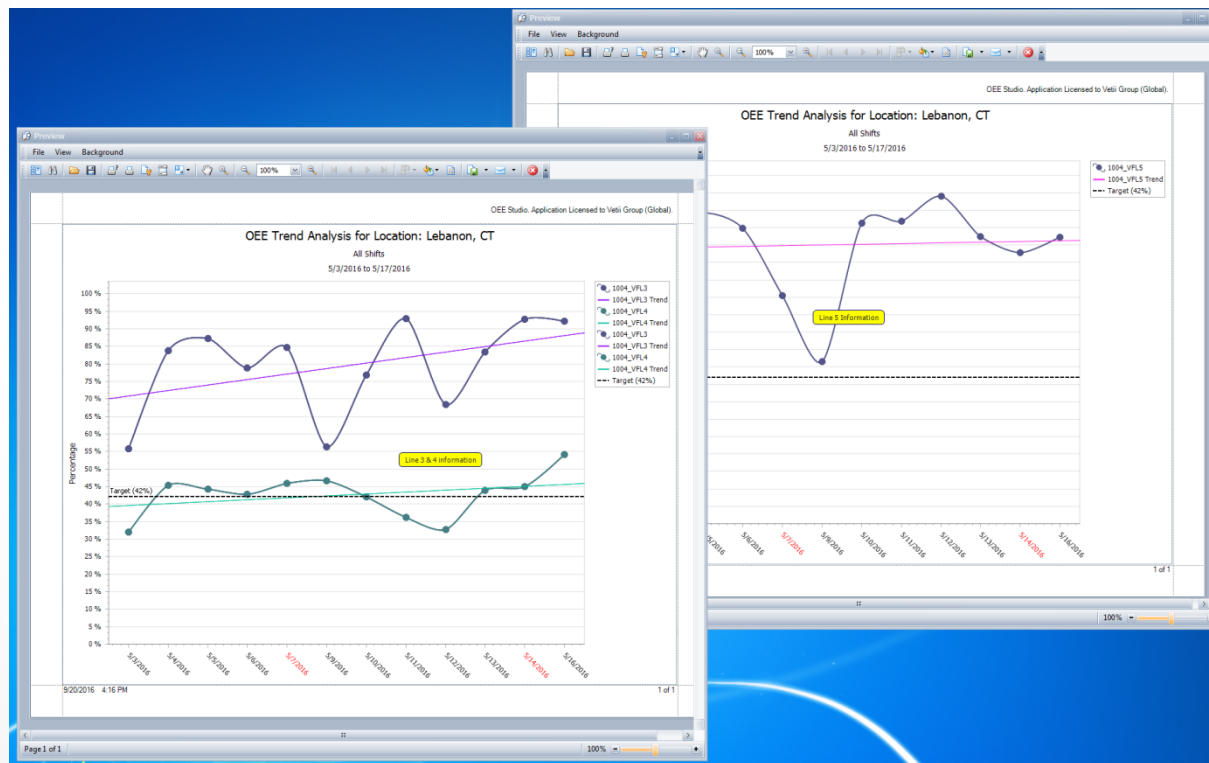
Preview

File View Background

100%

OEE Studio. Application Licensed to Vetii Group (Global).

OEE Trend Analysis for Location: Lebanon, CT

All Shifts

5/3/2016 to 5/17/2016

1004_VFL5
1004_VFL5 Trend
Target (42%)

Line 5 Information

5/6/2016 5/7/2016 5/9/2016 5/10/2016 5/11/2016 5/12/2016 5/13/2016 5/14/2016 5/16/2016

1 of 1

100%

Preview

File View Background

100%

OEE Studio. Application Licensed to Vetii Group (Global).

OEE Trend Analysis for Location: Lebanon, CT

All Shifts

5/3/2016 to 5/17/2016

1004_VFL3
1004_VFL3 Trend
1004_VFL4
1004_VFL4 Trend
1004_VFL3
1004_VFL3 Trend
1004_VFL4
1004_VFL4 Trend
Target (42%)

100 %
95 %
90 %
85 %
80 %
75 %
70 %
65 %
60 %
55 %
50 %
45 %
40 %
35 %
30 %
25 %
20 %
15 %
10 %
5 %
0 %

Percentage

Target (42%)

Line 3 & 4 information

5/3/2016 5/4/2016 5/5/2016 5/6/2016 5/7/2016 5/9/2016 5/10/2016 5/11/2016 5/12/2016 5/13/2016 5/14/2016 5/16/2016

9/20/2016 4:16 PM

1 of 1

Page 1 of 1

100%